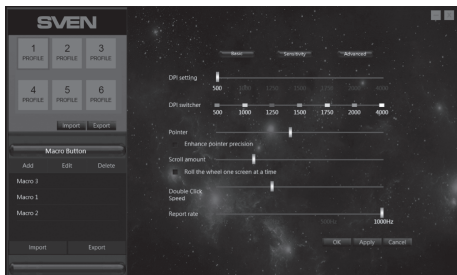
SVEN

1 PROFILE
2 PROFILE
3 PROFILE
4 PROFILE
5 PROFILE
6 PROFILE

Import Export

Macro Button

Add Edit Delete

Macro 3
Macro 1
Macro 2

Import Export

Basic Sensitivity Advanced

DPI setting
500

DPI switcher
500 1000 1250 1500 1750 2000 4000

Pointer
Enhance pointer precision

Scroll amount
Roll the wheel one screen at a time

Double Click Speed

Report rate
1000Hz

OK Apply Cancel